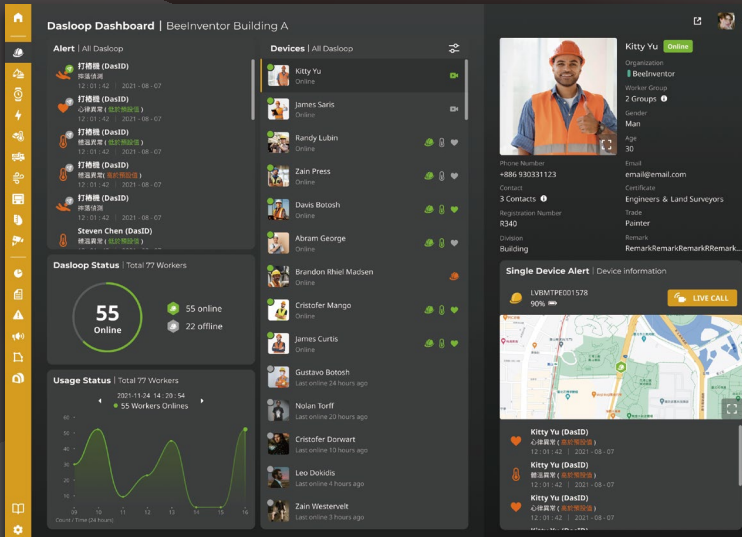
Dasloop Dashboard | BeeInventor Building A

Alert | All Dasloop

打樁機 (DasID)
摔落偵測
12 : 01 : 42 | 2021 - 08 - 07

打樁機 (DasID)
心律異常 ( 進於預設值 )
12 : 01 : 42 | 2021 - 08 - 07

打樁機 (DasID)
體溫異常 ( 進於預設值 )
12 : 01 : 47 | 2021 - 08 - 07

打樁機 (DasID)
體溫異常 ( 進於預設值 )
12 : 01 : 42 | 2021 - 08 - 07

打樁機 (DasID)
摔落偵測
12 : 01 : 42 | 2021 - 08 - 07

Steven Chen (DasID)
心律異常 ( 進於預設值 )

Dasloop Status | Total 77 Workers

55
Online

55 online
22 offline

Usage Status | Total 77 Workers

2021-11-24 14 : 20 : 54
55 Workers Onlines

60
50
40
30
20
10
0
09 10 11 12 13 14 15 16
Count / Time (24 hours)

Devices | All Dasloop

Kitty Yu
Online

James Saris
Online

Randy Lubin
Online

Zain Press
Online

Davis Botosh
Online

Abram George
Online

Brandon Rhiel Madsen
Online

Cristofer Mango
Online

James Curtis
Online

Gustavo Botosh
Last online 24 hours ago

Nolan Torff
Last online 24 hours ago

Cristofer Dorwart
Last online 10 hours ago

Leo Dokidis
Last online 4 hours ago

Zain Westervelt
Last online 3 hours ago

Kitty Yu Online
Organization
BeeInventor
Worker Group
2 Groups
Gender
Man
Age
30

Phone Number
+886 930331123
Email
email@email.com
Contact
3 Contacts
Certificate
Engineers & Land Surveyors
Registration Number
R340
Trade
Pointer
Division
Building
Remark
RemarkRemarkRemarkRRemark...

Single Device Alert | Device information

LVBMTPE001578
90%

LIVE CALL

Kitty Yu (DasID)
心律異常 ( 進於預設值 )
12 : 01 : 42 | 2021 - 08 - 07

Kitty Yu (DasID)
體溫異常 ( 進於預設值 )
12 : 01 : 42 | 2021 - 08 - 07

Kitty Yu (DasID)
心律異常 ( 進於預設值 )
12 : 01 : 42 | 2021 - 08 - 07